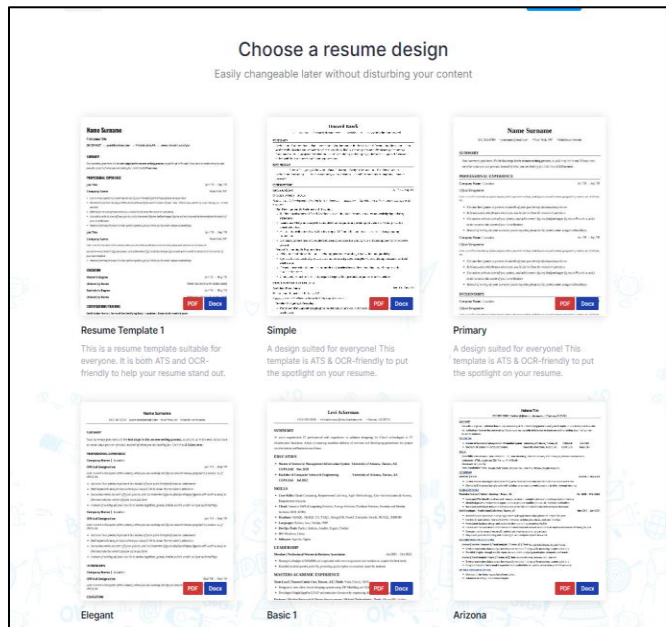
Choose a resume design

Easily changeable later without disturbing your content

Name Surname

PDF Docx

Resume Template 1

This is a resume template suitable for everyone. It is both ATS and OCR-friendly to help your resume stand out.

Howard Rourk

PDF Docx

Simple

A design suited for everyone! This template is ATS & OCR-friendly to put the spotlight on your resume.

Name Surname

PDF Docx

Primary

A design suited for everyone! This template is ATS & OCR-friendly to put the spotlight on your resume.

Name Surname

PDF Docx

Elegant

Levi Ackerman

PDF Docx

Basic 1

PDF Docx

Arizona